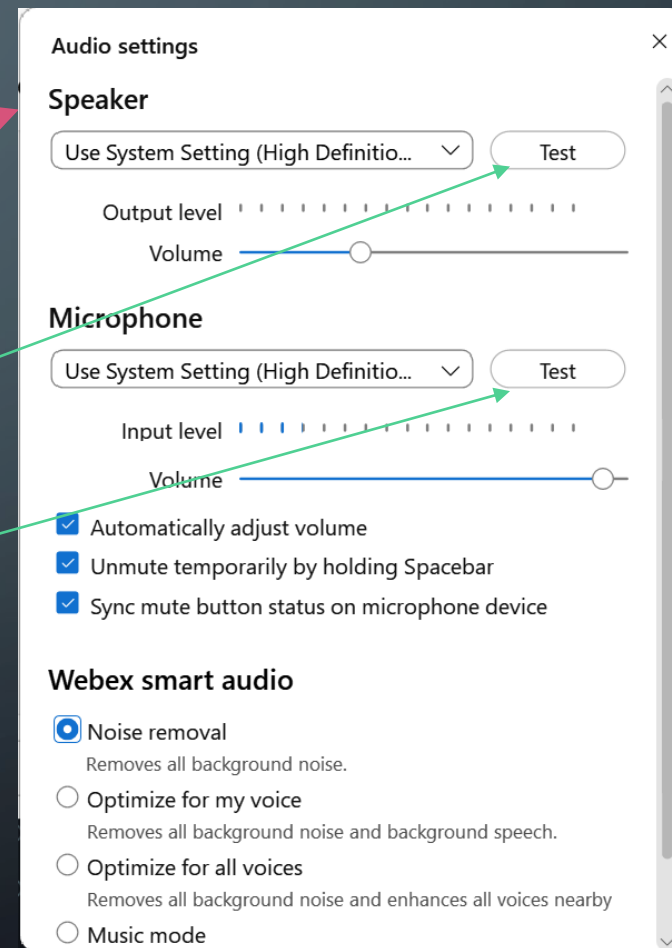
Audio settings

Speaker

Use System Setting (High Definitio...

Test

Output level

Volume

Microphone

Use System Setting (High Definitio...

Test

Input level

Volume

Automatically adjust volume

Unmute temporarily by holding Spacebar

Sync mute button status on microphone device

Webex smart audio

Noise removal
Removes all background noise.

Optimize for my voice
Removes all background noise and background speech.

Optimize for all voices
Removes all background noise and enhances all voices nearby

Music mode